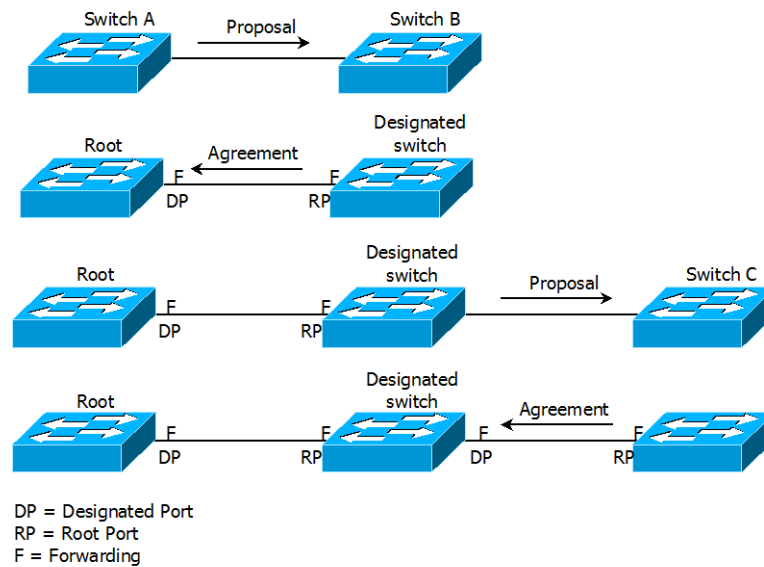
Switch A
Proposal
Switch B

Root
Agreement
Designated switch
F
DP
F
RP

Root
Designated switch
Proposal
Switch C
F
DP
F
RP

Root
Designated switch
Agreement
F
DP
F
RP
F
DP
F
RP

DP = Designated Port
RP = Root Port
F = Forwarding